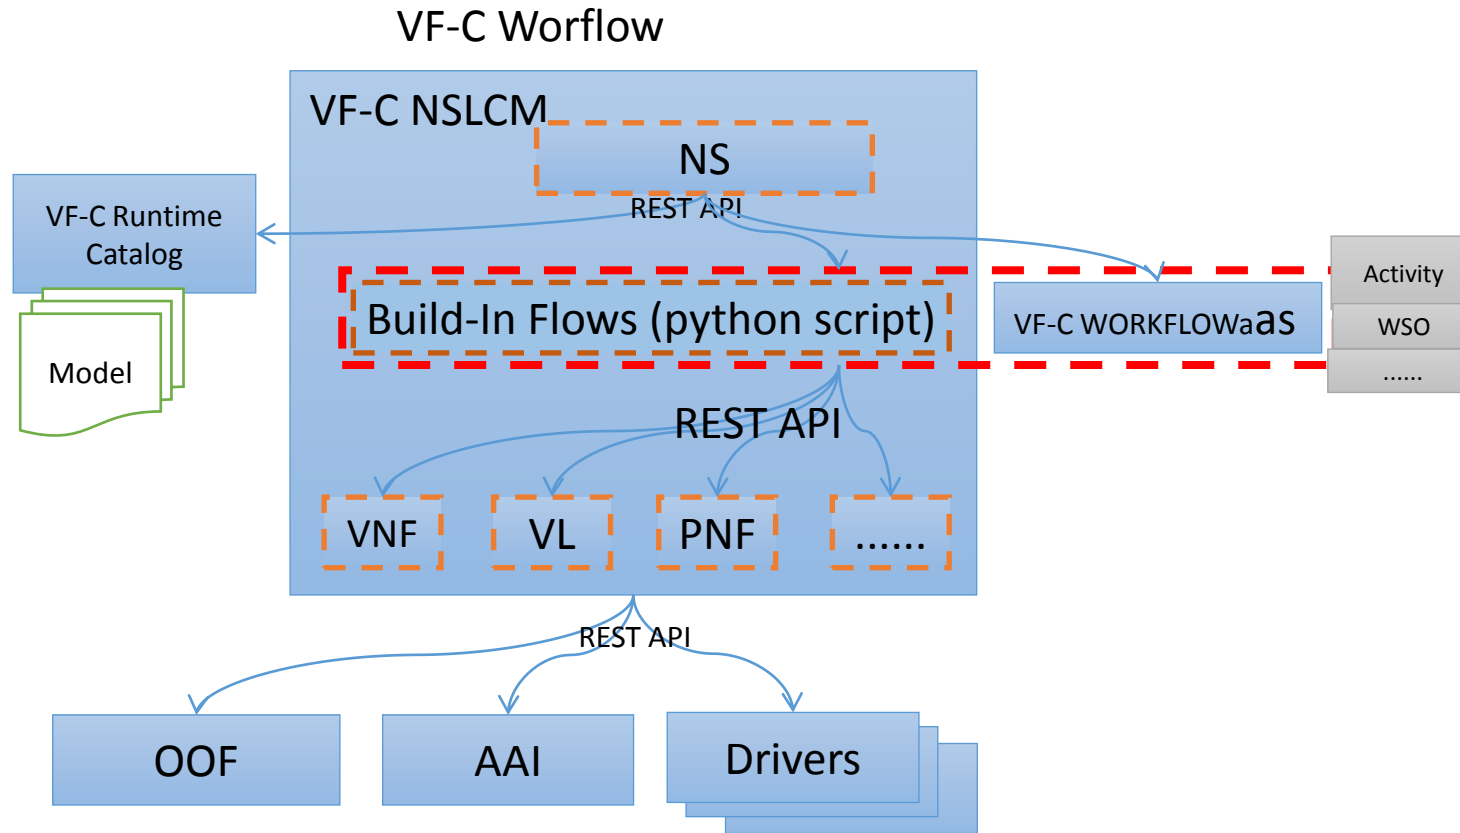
VF-C Worflow

VF-C NSLCM

NS

REST API

VF-C Runtime Catalog

Model

Build-In Flows (python script)

VF-C WORKFLOWaas

Activity

WSO

......

REST API

VNF

VL

PNF

......

REST API

OOF

AAI

Drivers